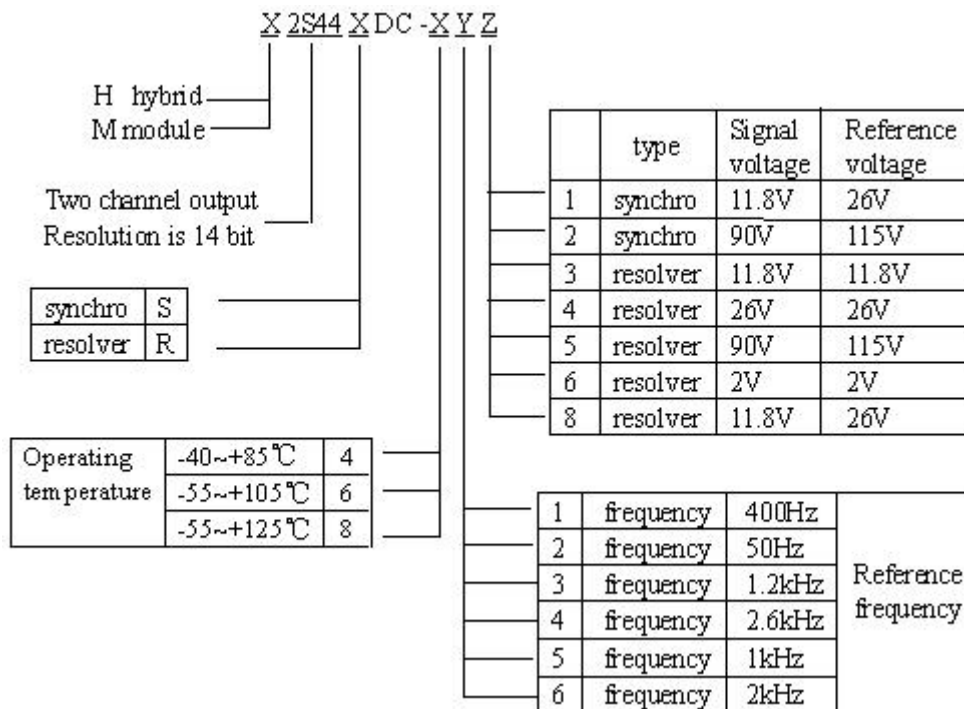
X 2S44 X DC - X Y Z

H hybrid
M module

Two channel output
Resolution is 14 bit

| synchro | S |
|---|---|
| resolver | R |

| Operating temperature | -40~+85℃ | 4 |
|---|---|---|
| | -55~+105℃ | 6 |
| | -55~+125℃ | 8 |

| | type | Signal voltage | Reference voltage |
|---|---|---|---|
| 1 | synchro | 11.8V | 26V |
| 2 | synchro | 90V | 115V |
| 3 | resolver | 11.8V | 11.8V |
| 4 | resolver | 26V | 26V |
| 5 | resolver | 90V | 115V |
| 6 | resolver | 2V | 2V |
| 8 | resolver | 11.8V | 26V |

| 1 | frequency | 400Hz | Reference frequency |
|---|---|---|---|
| 2 | frequency | 50Hz | |
| 3 | frequency | 1.2kHz | |
| 4 | frequency | 2.6kHz | |
| 5 | frequency | 1kHz | |
| 6 | frequency | 2kHz | |